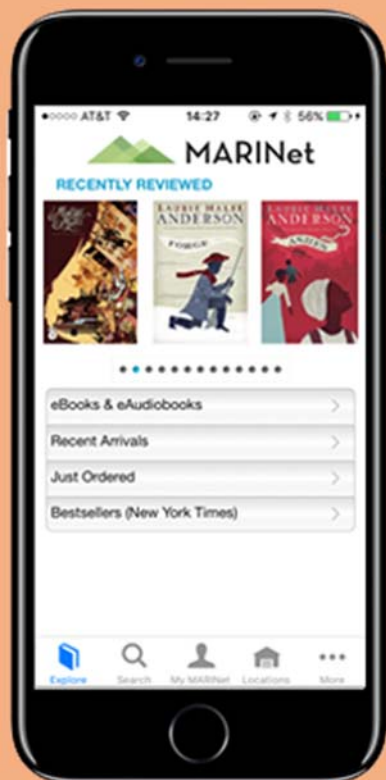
●○○○○ AT&T 14:27 56%

MARINet

RECENTLY REVIEWED

LAURIE HALSE ANDERSON
FORGE

LAURIE HALSE ANDERSON
ASHES

eBooks & eAudiobooks

Recent Arrivals

Just Ordered

Bestsellers (New York Times)

Explore Search My MARINet Locations More